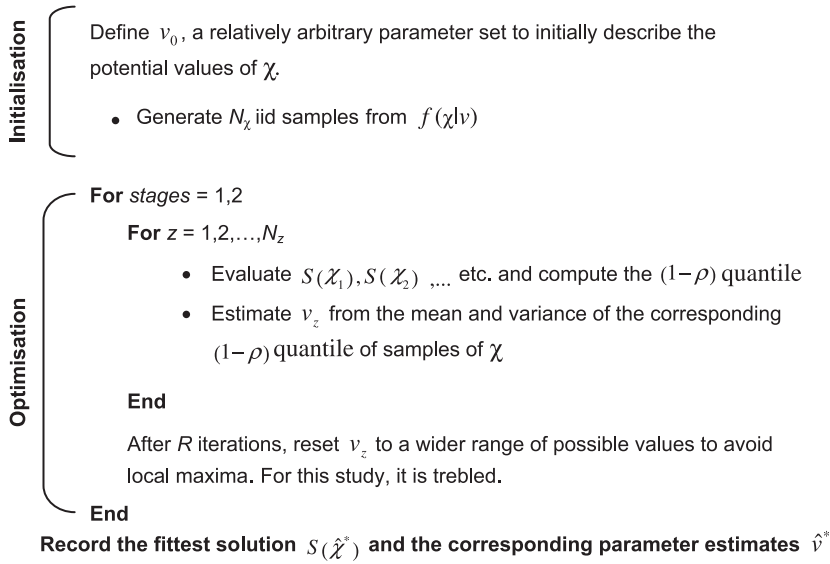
Initialisation

Define $v_0$, a relatively arbitrary parameter set to initially describe the potential values of $\chi$.

• Generate $N_\chi$ iid samples from $f(\chi|v)$

Optimisation

**For** *stages* = 1,2

**For** $z$ = 1,2,…,$N_z$

• Evaluate $S(\chi_1), S(\chi_2)$ ,... etc. and compute the $(1-\rho)$ quantile

• Estimate $v_z$ from the mean and variance of the corresponding $(1-\rho)$ quantile of samples of $\chi$

**End**

After $R$ iterations, reset $v_z$ to a wider range of possible values to avoid local maxima. For this study, it is trebled.

**End**

**Record the fittest solution $S(\hat{\chi}^*)$ and the corresponding parameter estimates $\hat{v}^*$**